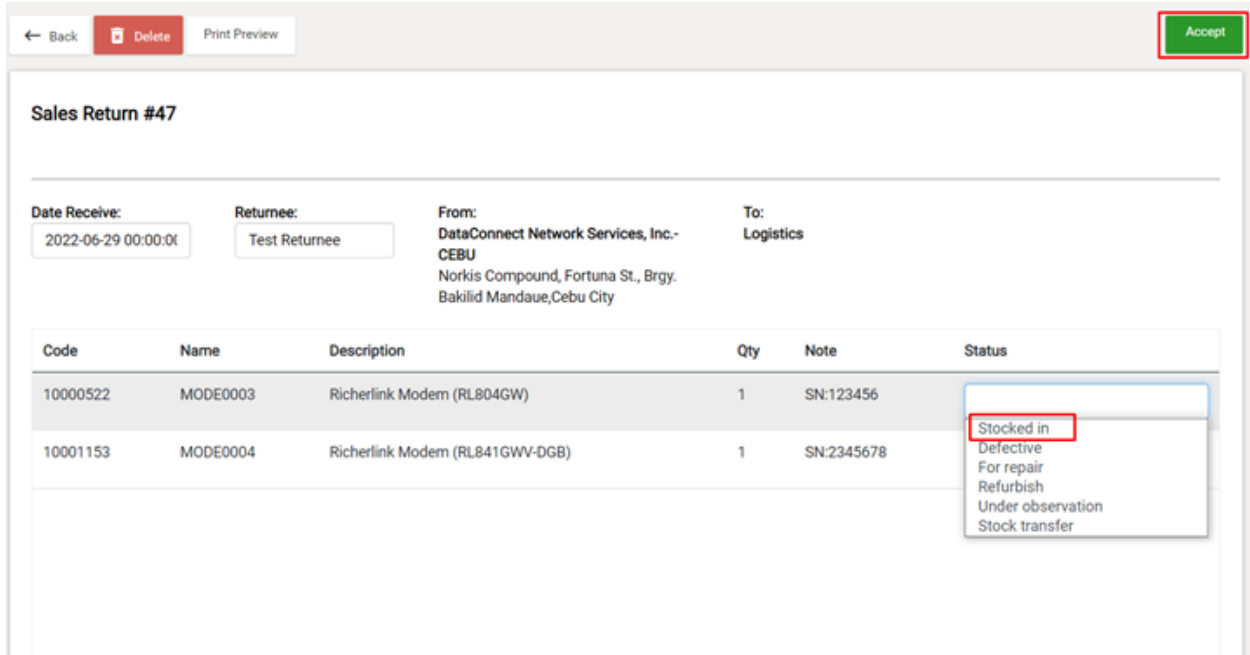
← Back Delete Print Preview

Accept

Sales Return #47

Date Receive:
2022-06-29 00:00:0(

Returnee:
Test Returnee

From:
DataConnect Network Services, Inc.-CEBU
Norkis Compound, Fortuna St., Brgy. Bakilid Mandaue,Cebu City

To:
Logistics

| Code | Name | Description | Qty | Note | Status |
|---|---|---|---|---|---|
| 10000522 | MODE0003 | Richerlink Modem (RL804GW) | 1 | SN:123456 | |
| 10001153 | MODE0004 | Richerlink Modem (RL841GWV-DGB) | 1 | SN:2345678 | |

Stocked in
Defective
For repair
Refurbish
Under observation
Stock transfer